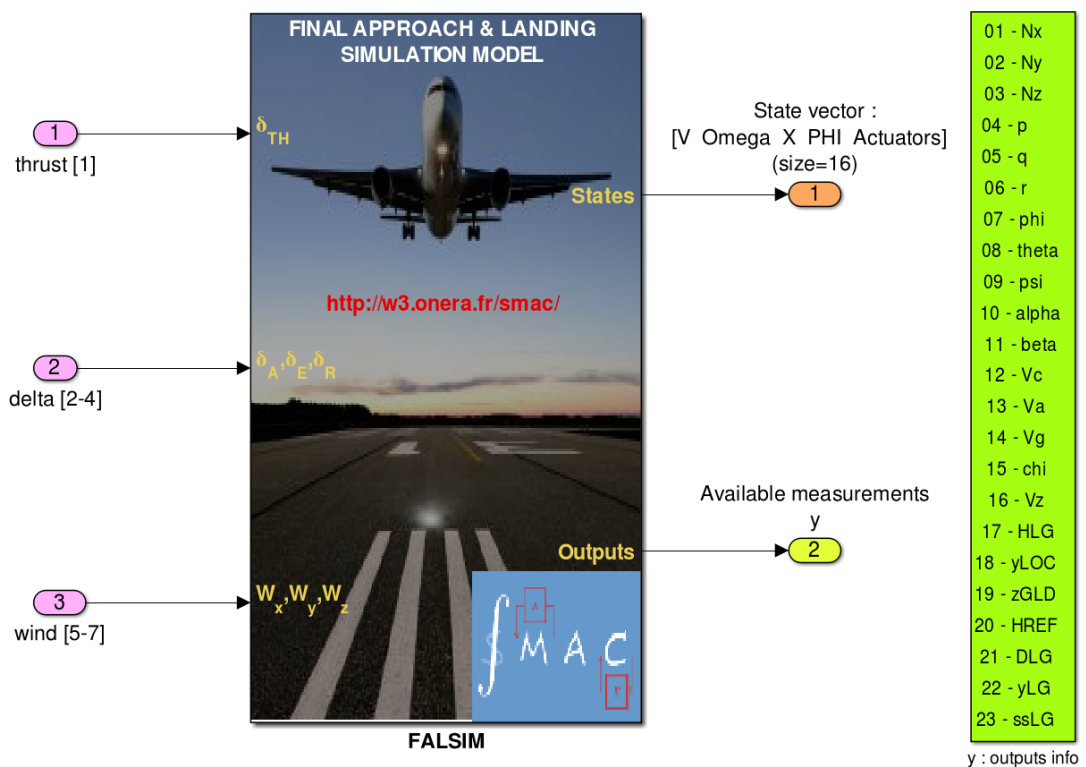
1
thrust [1]

2
delta [2-4]

3
wind [5-7]

FINAL APPROACH & LANDING SIMULATION MODEL

$\delta_{TH}$

$\delta_A, \delta_E, \delta_R$

$W_x, W_y, W_z$

States

Outputs

http://w3.onera.fr/smac/

$\int$MAC

FALSIM

State vector :
[V Omega X PHI Actuators]
(size=16)

1

Available measurements
y

2

| 01 - Nx |
|---|
| 02 - Ny |
| 03 - Nz |
| 04 - p |
| 05 - q |
| 06 - r |
| 07 - phi |
| 08 - theta |
| 09 - psi |
| 10 - alpha |
| 11 - beta |
| 12 - Vc |
| 13 - Va |
| 14 - Vg |
| 15 - chi |
| 16 - Vz |
| 17 - HLG |
| 18 - yLOC |
| 19 - zGLD |
| 20 - HREF |
| 21 - DLG |
| 22 - yLG |
| 23 - ssLG |

y : outputs info